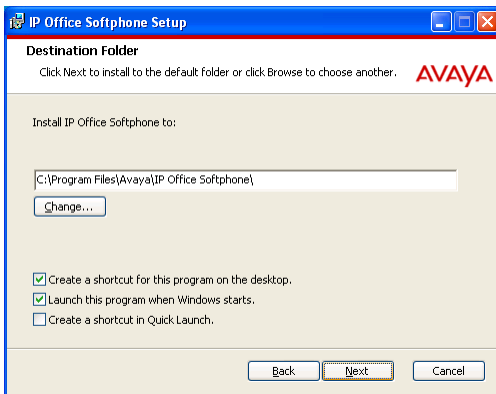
IP Office Softphone Setup

Destination Folder

Click Next to install to the default folder or click Browse to choose another.

AVAYA

Install IP Office Softphone to:

C:\Program Files\Avaya\IP Office Softphone\

Change...

Create a shortcut for this program on the desktop.

Launch this program when Windows starts.

Create a shortcut in Quick Launch.

Back

Next

Cancel